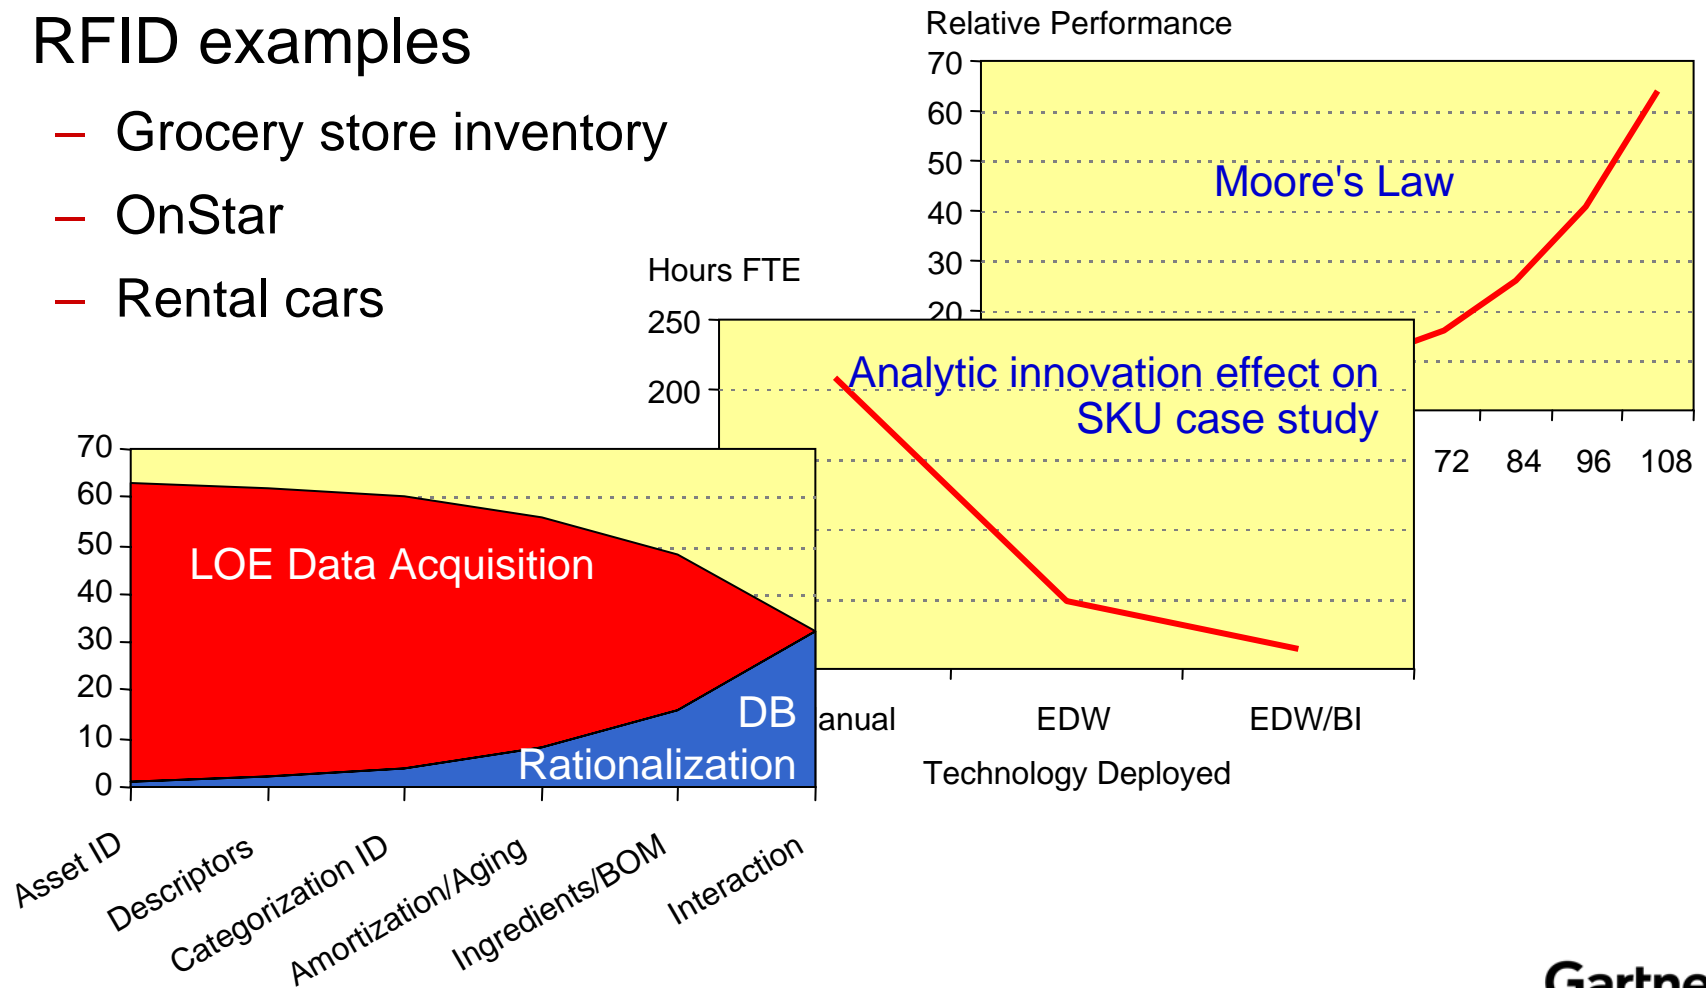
RFID examples

– Grocery store inventory
– OnStar
– Rental cars

Relative Performance
70
60
50
40
30
20
Moore's Law
72
84
96
108

Hours FTE
250
200
Analytic innovation effect on SKU case study
anual
EDW
EDW/BI
Technology Deployed

70
60
50
40
30
20
10
0
LOE Data Acquisition
DB Rationalization
Asset ID
Descriptors
Categorization ID
Amortization/Aging
Ingredients/BOM
Interaction

Gartne